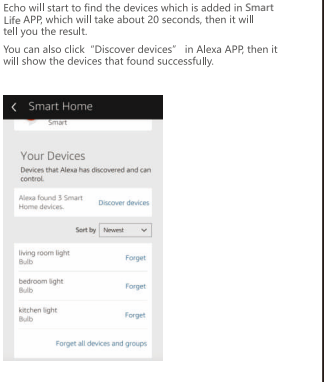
Echo will start to find the devices which is added in Smart Life APP, which will take about 20 seconds, then it will tell you the result.

You can also click "Discover devices" in Alexa APP, then it will show the devices that found successfully.

< Smart Home

Smart

Your Devices

Devices that Alexa has discovered and can control.

Alexa found 3 Smart Home devices.

Discover devices

Sort by Newest

living room light
Bulb

Forget

bedroom light
Bulb

Forget

kitchen light
Bulb

Forget

Forget all devices and groups